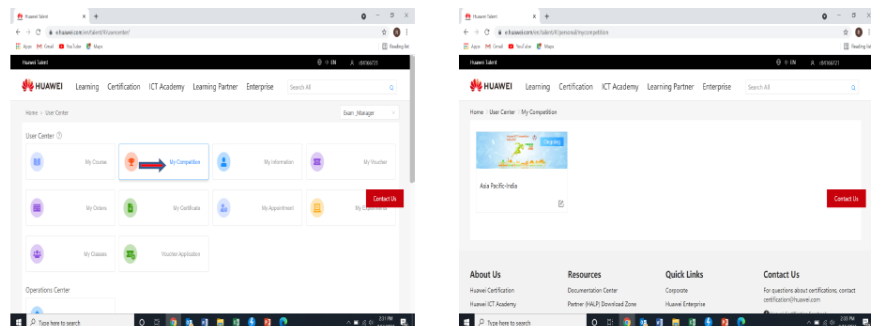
Huawei Talent
e.huawei.com/en/talent/#/usercenter/
Apps Gmail YouTube Maps
Reading list
Huawei Talent
EN
HUAWEI Learning Certification ICT Academy Learning Partner Enterprise Search All
Home > User Center
Exam_Manager
User Center
My Course
My Competition
My Information
My Voucher
My Orders
My Certificate
My Appointment
My Experiment
My Classes
Voucher Application
Contact Us
Operations Center
Type here to search

Huawei Talent
e.huawei.com/en/talent/#/personal/my-competition
Apps Gmail YouTube Maps
Reading list
Huawei Talent
EN
HUAWEI Learning Certification ICT Academy Learning Partner Enterprise Search All
Home > User Center > My Competition
Ongoing
Asia Pacific-India
Contact Us
About Us
Huawei Certification
Huawei ICT Academy
Resources
Documentation Center
Partner (HALP) Download Zone
Quick Links
Corporate
Huawei Enterprise
Contact Us
For questions about certifications, contact certification@huawei.com
Type here to search